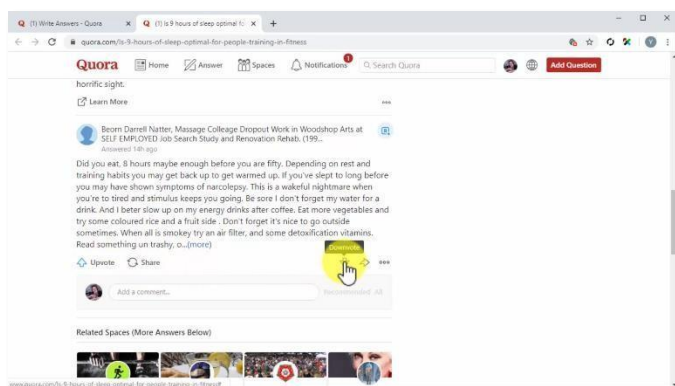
(1) Write Answers - Quora
(1) Is 9 hours of sleep optimal fo
quora.com/Is-9-hours-of-sleep-optimal-for-people-training-in-fitness

Quora
Home
Answer
Spaces
Notifications
Search Quora
Add Question

horrific sight.

Learn More

Beorn Darrell Natter, Massage Colleage Dropout Work in Woodshop Arts at SELF EMPLOYED Job Search Study and Renovation Rehab. (199...
Answered 14h ago

Did you eat. 8 hours maybe enough before you are fifty. Depending on rest and training habits you may get back up to get warmed up. If you've slept to long before you may have shown symptoms of narcolepsy. This is a wakeful nightmare when you're to tired and stimulus keeps you going. Be sore I don't forget my water for a drink. And I beter slow up on my energy drinks after coffee. Eat more vegetables and try some coloured rice and a fruit side . Don't forget it's nice to go outside sometimes. When all is smokey try an air filter, and some detoxification vitamins. Read something un trashy. o...(more)

Upvote
Share
Downvote

Add a comment...
Recommended · All

Related Spaces (More Answers Below)

www.quora.com/Is-9-hours-of-sleep-optimal-for-people-training-in-fitness#